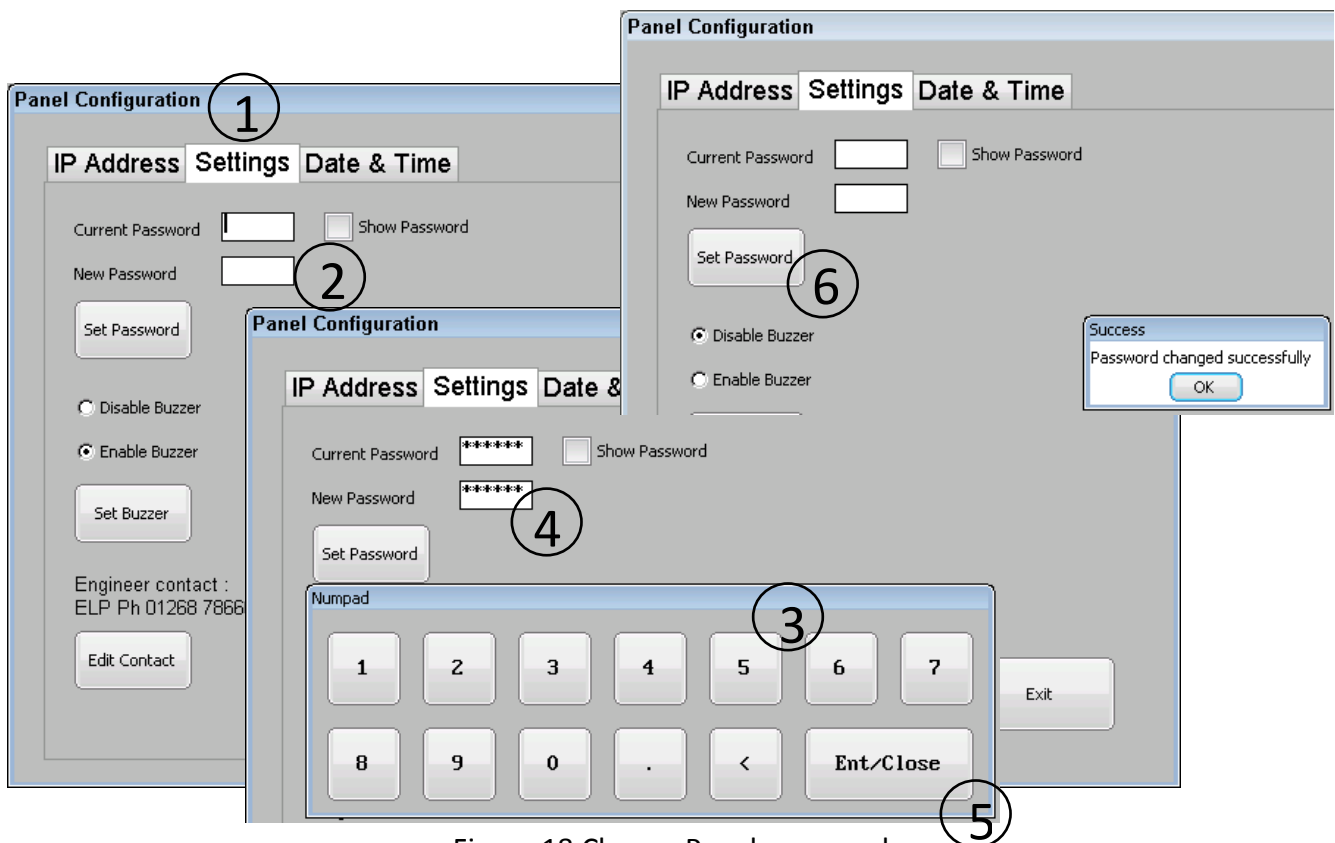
Panel Configuration
1
IP Address Settings Date & Time
Current Password
Show Password
New Password
2
Set Password
Disable Buzzer
Enable Buzzer
Set Buzzer
Engineer contact :
ELP Ph 01268 7866
Edit Contact

Panel Configuration
IP Address Settings Date &
Current Password ******
Show Password
New Password ******
4
Set Password
Numpad
3
1 2 3 4 5 6 7
8 9 0 . < Ent/Close
Exit
5

Panel Configuration
IP Address Settings Date & Time
Current Password
Show Password
New Password
Set Password
6
Disable Buzzer
Enable Buzzer
Success
Password changed successfully
OK

Figure 18 Change Panel password